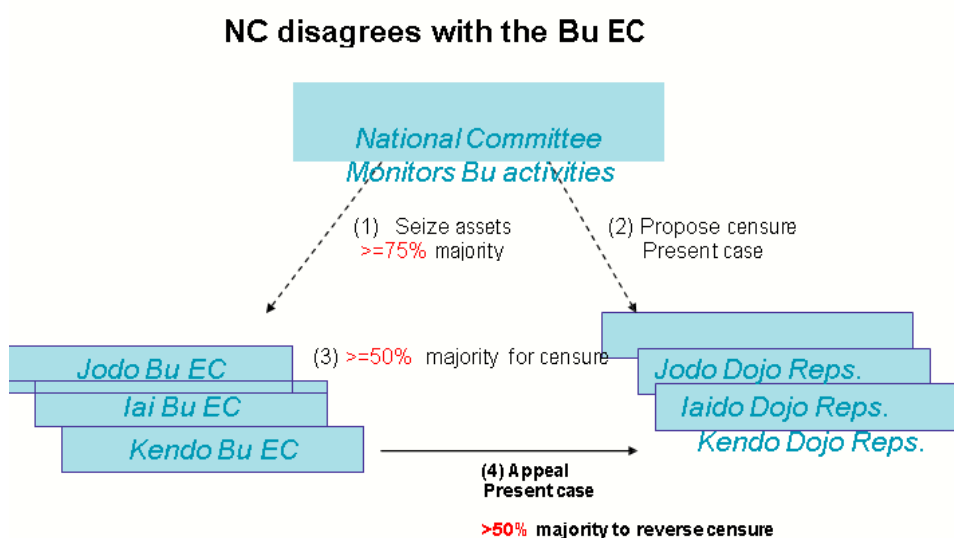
NC disagrees with the Bu EC

National Committee
Monitors Bu activities

(1) Seize assets
>=75% majority

(2) Propose censure
Present case

(3) >=50% majority for censure

Jodo Bu EC
Iai Bu EC
Kendo Bu EC

Jodo Dojo Reps.
Iaido Dojo Reps.
Kendo Dojo Reps.

(4) Appeal
Present case

>50% majority to reverse censure